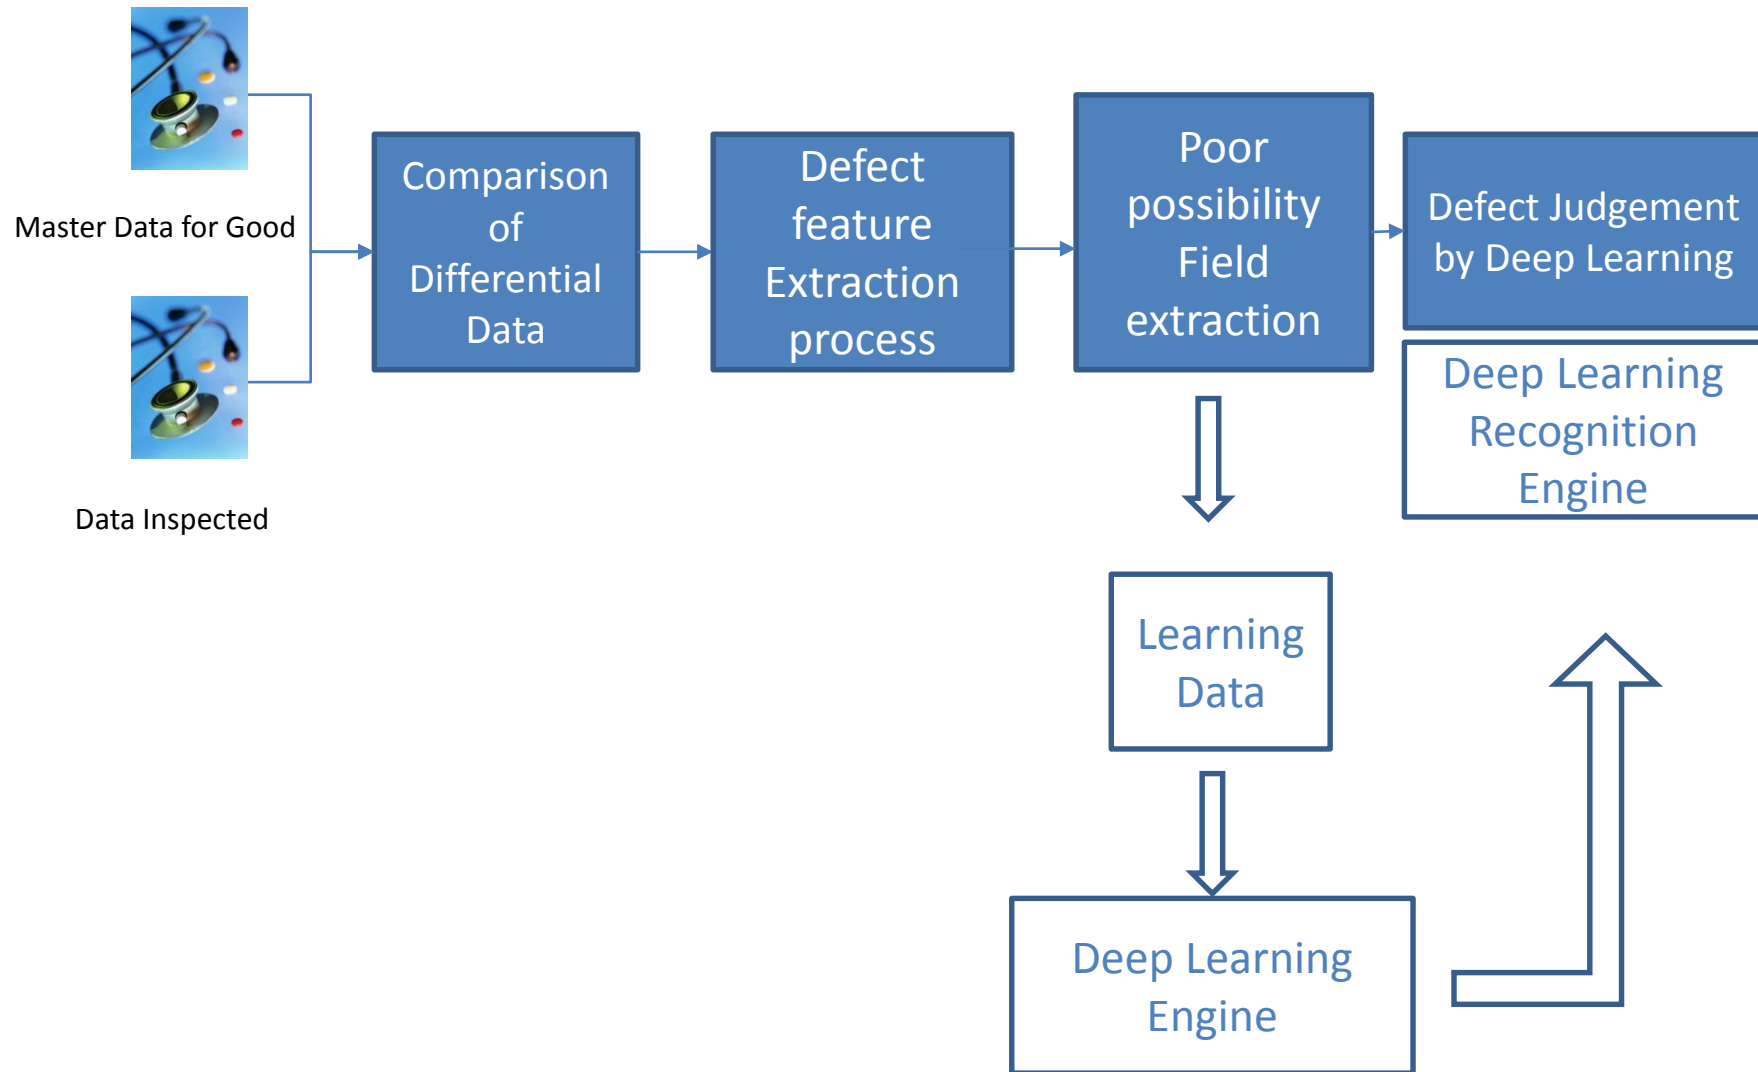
Master Data for Good

Data Inspected

Comparison of Differential Data

Defect feature Extraction process

Poor possibility Field extraction

Defect Judgement by Deep Learning

Deep Learning Recognition Engine

Learning Data

Deep Learning Engine